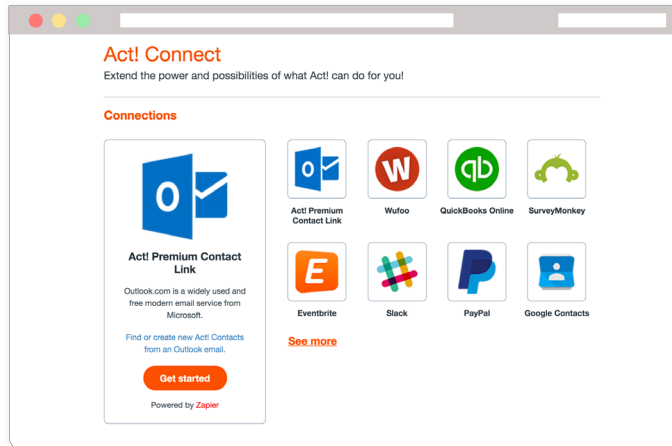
Act! Connect

Extend the power and possibilities of what Act! can do for you!

Connections

Act! Premium Contact Link

Outlook.com is a widely used and free modern email service from Microsoft.

Find or create new Act! Contacts from an Outlook email.

Get started

Powered by Zapier

Act! Premium Contact Link

Wufoo

QuickBooks Online

SurveyMonkey

Eventbrite

Slack

PayPal

Google Contacts

See more